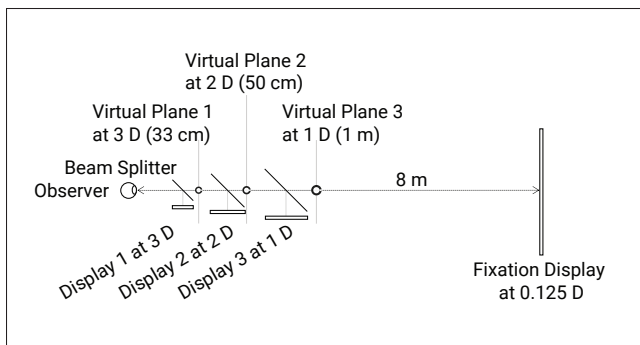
Virtual Plane 2
at 2 D (50 cm)

Virtual Plane 1
at 3 D (33 cm)

Virtual Plane 3
at 1 D (1 m)

Beam Splitter

Observer

8 m

Display 1 at 3 D

Display 2 at 2 D

Display 3 at 1 D

Fixation Display
at 0.125 D